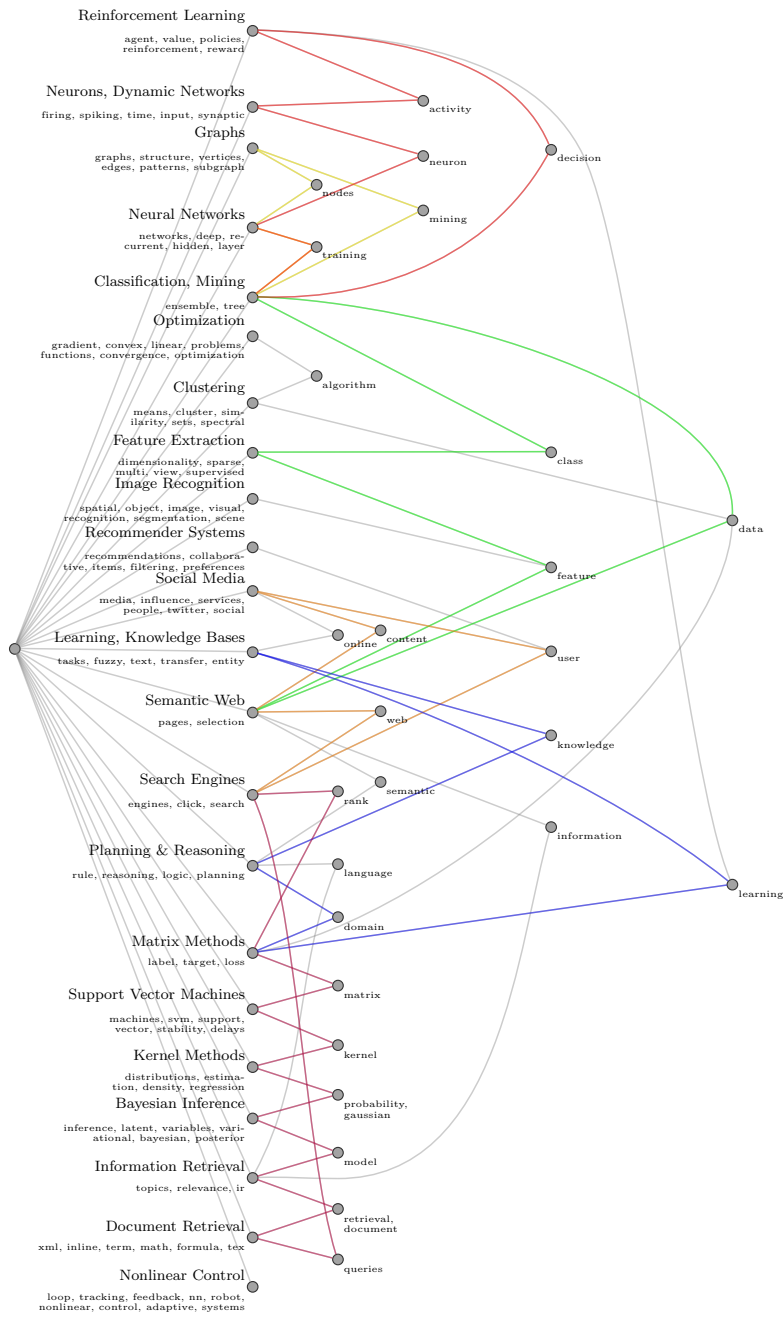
Reinforcement Learning
agent, value, policies, reinforcement, reward

Neurons, Dynamic Networks
firing, spiking, time, input, synaptic

Graphs
graphs, structure, vertices, edges, patterns, subgraph

Neural Networks
networks, deep, recurrent, hidden, layer

Classification, Mining
ensemble, tree

Optimization
gradient, convex, linear, problems, functions, convergence, optimization

Clustering
means, cluster, similarity, sets, spectral

Feature Extraction
dimensionality, sparse, multi, view, supervised

Image Recognition
spatial, object, image, visual, recognition, segmentation, scene

Recommender Systems
recommendations, collaborative, items, filtering, preferences

Social Media
media, influence, services, people, twitter, social

Learning, Knowledge Bases
tasks, fuzzy, text, transfer, entity

Semantic Web
pages, selection

Search Engines
engines, click, search

Planning & Reasoning
rule, reasoning, logic, planning

Matrix Methods
label, target, loss

Support Vector Machines
machines, svm, support, vector, stability, delays

Kernel Methods
distributions, estimation, density, regression

Bayesian Inference
inference, latent, variables, variational, bayesian, posterior

Information Retrieval
topics, relevance, ir

Document Retrieval
xml, inline, term, math, formula, tex

Nonlinear Control
loop, tracking, feedback, nn, robot, nonlinear, control, adaptive, systems

activity
neuron
decision
nodes
mining
training
algorithm
class
data
feature
online
content
user
web
knowledge
semantic
rank
information
language
learning
domain
matrix
kernel
probability, gaussian
model
retrieval, document
queries